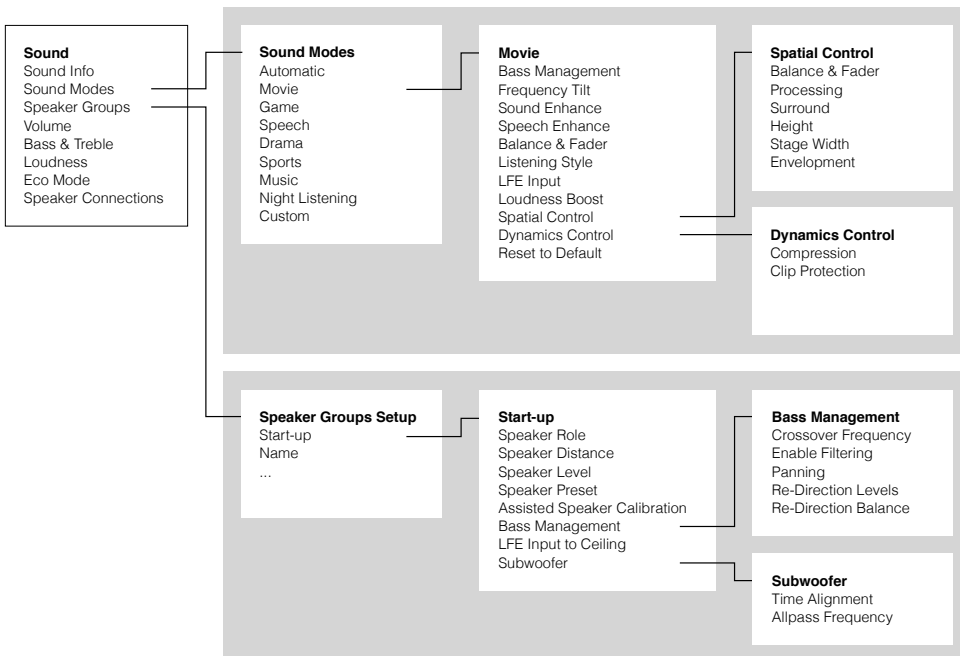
**Sound**
Sound Info
Sound Modes
Speaker Groups
Volume
Bass & Treble
Loudness
Eco Mode
Speaker Connections

**Sound Modes**
Automatic
Movie
Game
Speech
Drama
Sports
Music
Night Listening
Custom

**Movie**
Bass Management
Frequency Tilt
Sound Enhance
Speech Enhance
Balance & Fader
Listening Style
LFE Input
Loudness Boost
Spatial Control
Dynamics Control
Reset to Default

**Spatial Control**
Balance & Fader
Processing
Surround
Height
Stage Width
Envelopment

**Dynamics Control**
Compression
Clip Protection

**Speaker Groups Setup**
Start-up
Name
...

**Start-up**
Speaker Role
Speaker Distance
Speaker Level
Speaker Preset
Assisted Speaker Calibration
Bass Management
LFE Input to Ceiling
Subwoofer

**Bass Management**
Crossover Frequency
Enable Filtering
Panning
Re-Direction Levels
Re-Direction Balance

**Subwoofer**
Time Alignment
Allpass Frequency